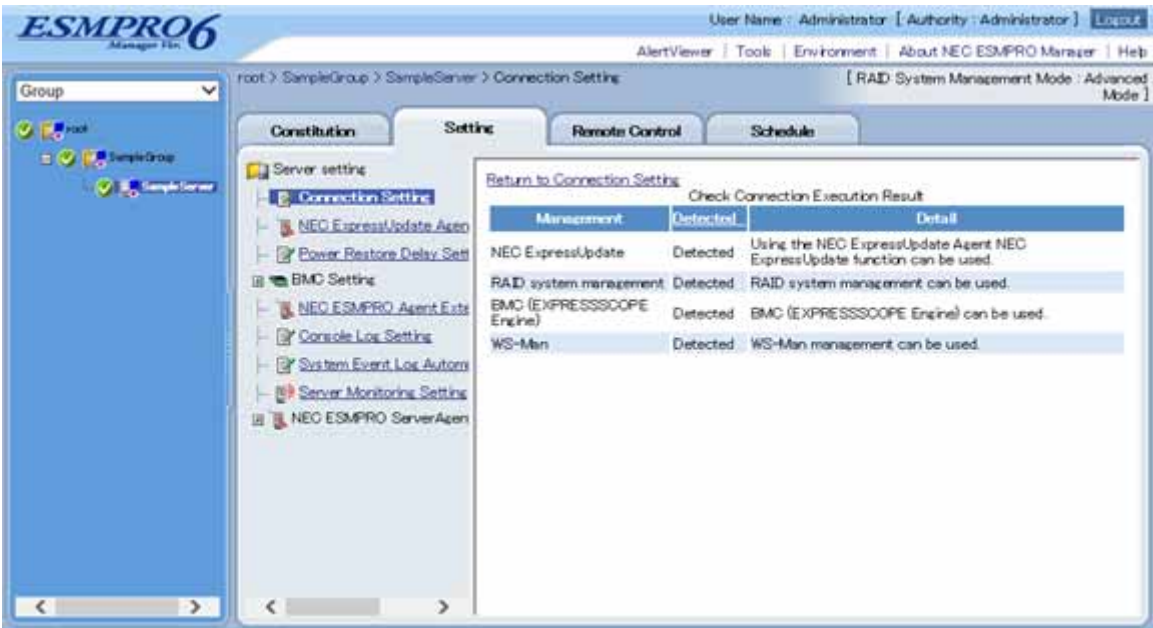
ESMPRO6
Manager Ver.

User Name : Administrator [ Authority : Administrator ] Logout

AlertViewer | Tools | Environment | About NEC ESMPRO Manager | Help

Group

root
SampleGroup
SampleServer

root > SampleGroup > SampleServer > Connection Setting

[ RAID System Management Mode : Advanced Mode ]

Constitution
Setting
Remote Control
Schedule

Server setting
Connection Setting
NEC ExpressUpdate Agen
Power Restore Delay Sett
BMC Setting
NEC ESMPRO Agent Exte
Console Log Setting
System Event Log Autom
Server Monitoring Setting
NEC ESMPRO ServerAgen

Return to Connection Setting

Check Connection Execution Result

| Management | Detected | Detail |
|---|---|---|
| NEC ExpressUpdate | Detected | Using the NEC ExpressUpdate Agent NEC ExpressUpdate function can be used. |
| RAID system management | Detected | RAID system management can be used. |
| BMC (EXPRESSSCOPE Engine) | Detected | BMC (EXPRESSSCOPE Engine) can be used. |
| WS-Man | Detected | WS-Man management can be used. |